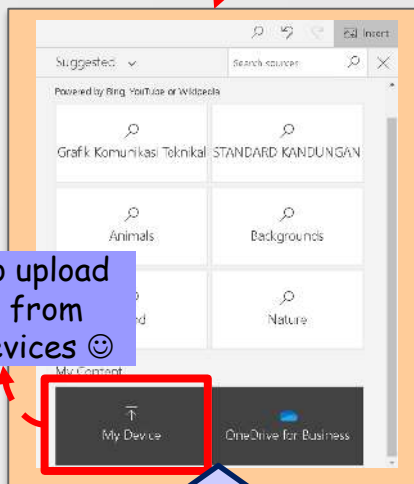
Insert

Suggested

Search sources

Powered by Bing, YouTube or Wikipedia

Grafik Komunikasi Teknikal

STANDARD KANDUNGAN

Animals

Backgrounds

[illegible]d

Nature

My Content

My Device

OneDrive for Business

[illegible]o upload from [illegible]evices ☺